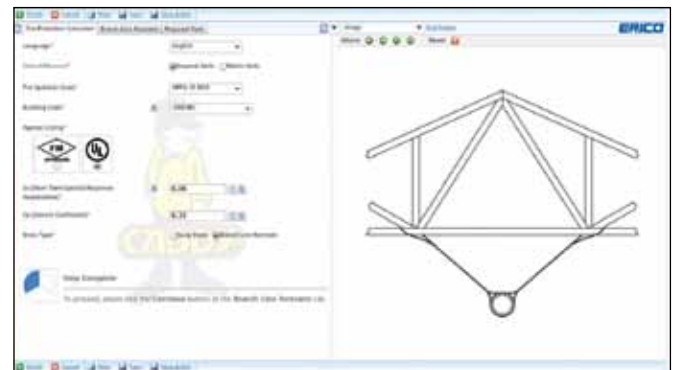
ERICO

Language*
English

Units of Measure*
Imperial Units
Metric Units

Fire Sprinkler Code*
NFPA 13 2013

Building Code*
IBC

Approval Listing*

Ss (Short Term Spectral Response Acceleration)*
0.00

Ip (Seismic Coefficient)*
0.15

Brace Type*
Sway Brace
Restraint

Step Complete

To proceed, please click the Continue button on the Branch Line Restraint tab.

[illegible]